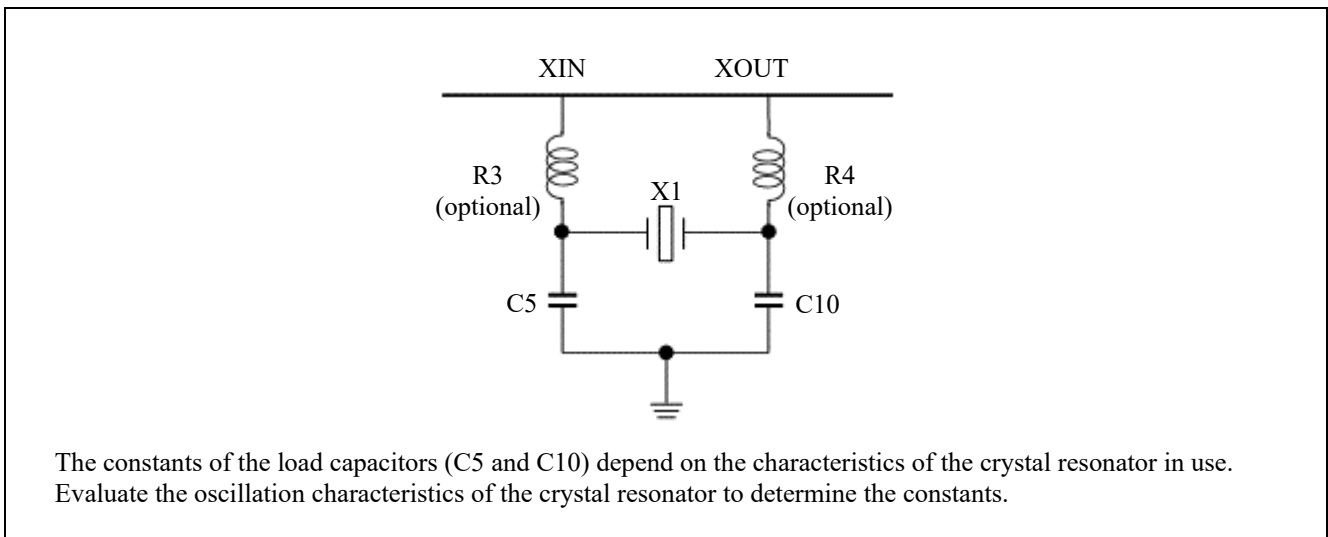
XIN XOUT

R3
(optional)

X1

R4
(optional)

C5

C10

The constants of the load capacitors (C5 and C10) depend on the characteristics of the crystal resonator in use. Evaluate the oscillation characteristics of the crystal resonator to determine the constants.